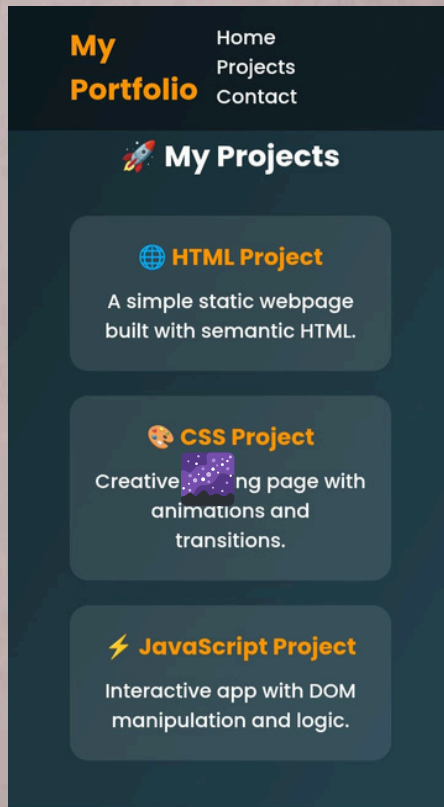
My Portfolio

Home
Projects
Contact

🚀 My Projects

🌐 HTML Project

A simple static webpage built with semantic HTML.

🎨 CSS Project

Creative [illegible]ng page with animations and transitions.

⚡ JavaScript Project

Interactive app with DOM manipulation and logic.